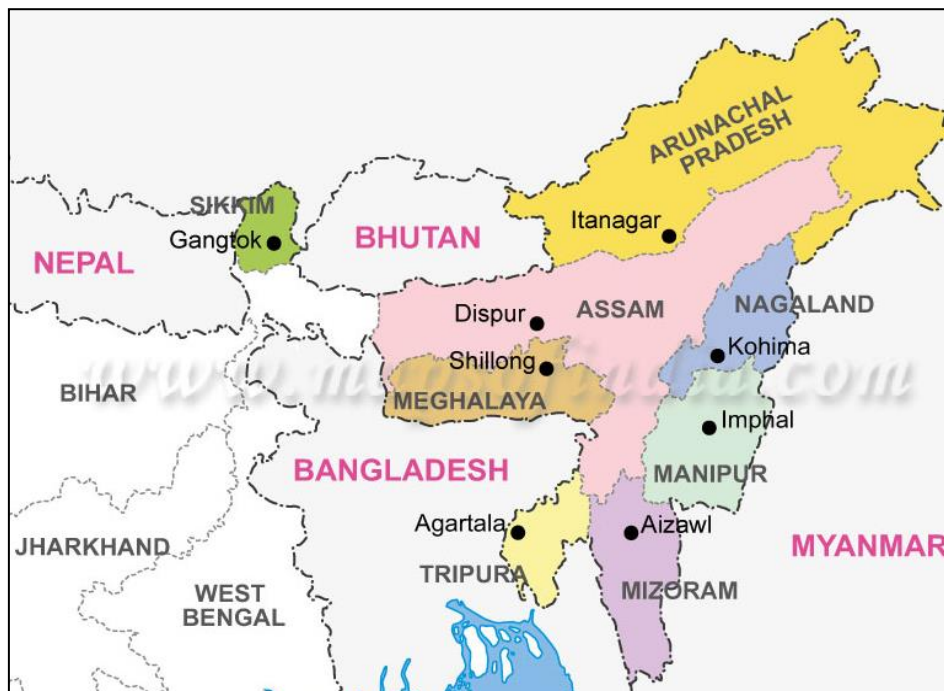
ARUNACHAL PRADESH

SIKKIM

Gangtok

BHUTAN

Itanagar

NEPAL

Dispur

ASSAM

NAGALAND

Shillong

Kohima

BIHAR

MEGHALAYA

www.mapsofindia.com

Imphal

BANGLADESH

MANIPUR

Agartala

Aizawl

JHARKHAND

MYANMAR

TRIPURA

WEST BENGAL

MIZORAM